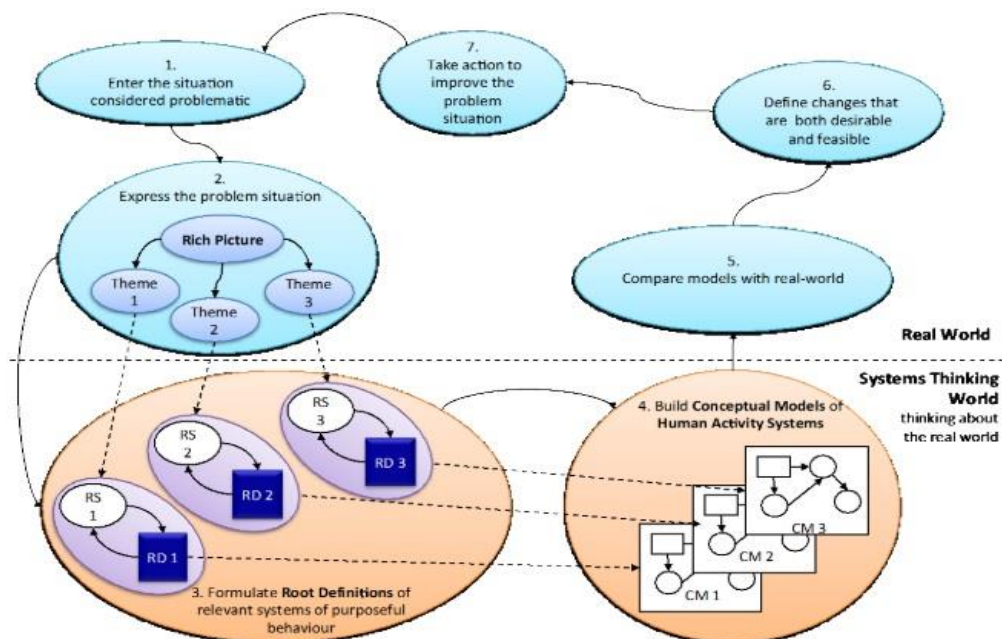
1.
Enter the situation considered problematic

7.
Take action to improve the problem situation

6.
Define changes that are both desirable and feasible

2.
Express the problem situation

Rich Picture

Theme 1

Theme 2

Theme 3

5.
Compare models with real-world

Real World

Systems Thinking World
thinking about the real world

RS 3

RD 3

RS 2

RD 2

RS 1

RD 1

4. Build Conceptual Models of Human Activity Systems

CM 3

CM 2

CM 1

3. Formulate Root Definitions of relevant systems of purposeful behaviour